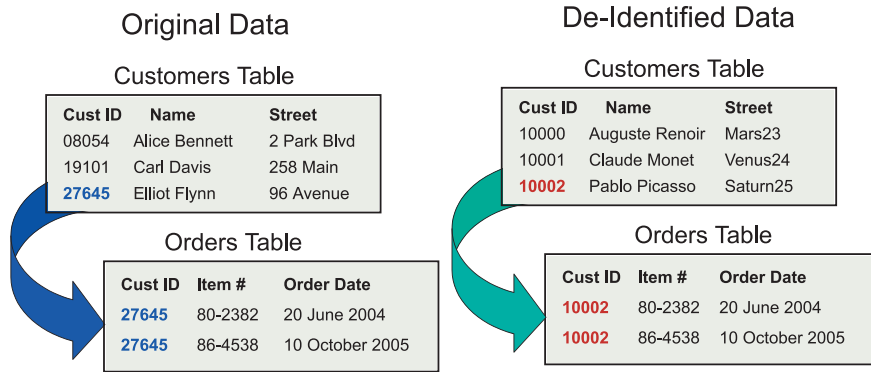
Original Data

Customers Table

| Cust ID | Name | Street |
|---|---|---|
| 08054 | Alice Bennett | 2 Park Blvd |
| 19101 | Carl Davis | 258 Main |
| 27645 | Elliot Flynn | 96 Avenue |

Orders Table

| Cust ID | Item # | Order Date |
|---|---|---|
| 27645 | 80-2382 | 20 June 2004 |
| 27645 | 86-4538 | 10 October 2005 |

De-Identified Data

Customers Table

| Cust ID | Name | Street |
|---|---|---|
| 10000 | Auguste Renoir | Mars23 |
| 10001 | Claude Monet | Venus24 |
| 10002 | Pablo Picasso | Saturn25 |

Orders Table

| Cust ID | Item # | Order Date |
|---|---|---|
| 10002 | 80-2382 | 20 June 2004 |
| 10002 | 86-4538 | 10 October 2005 |